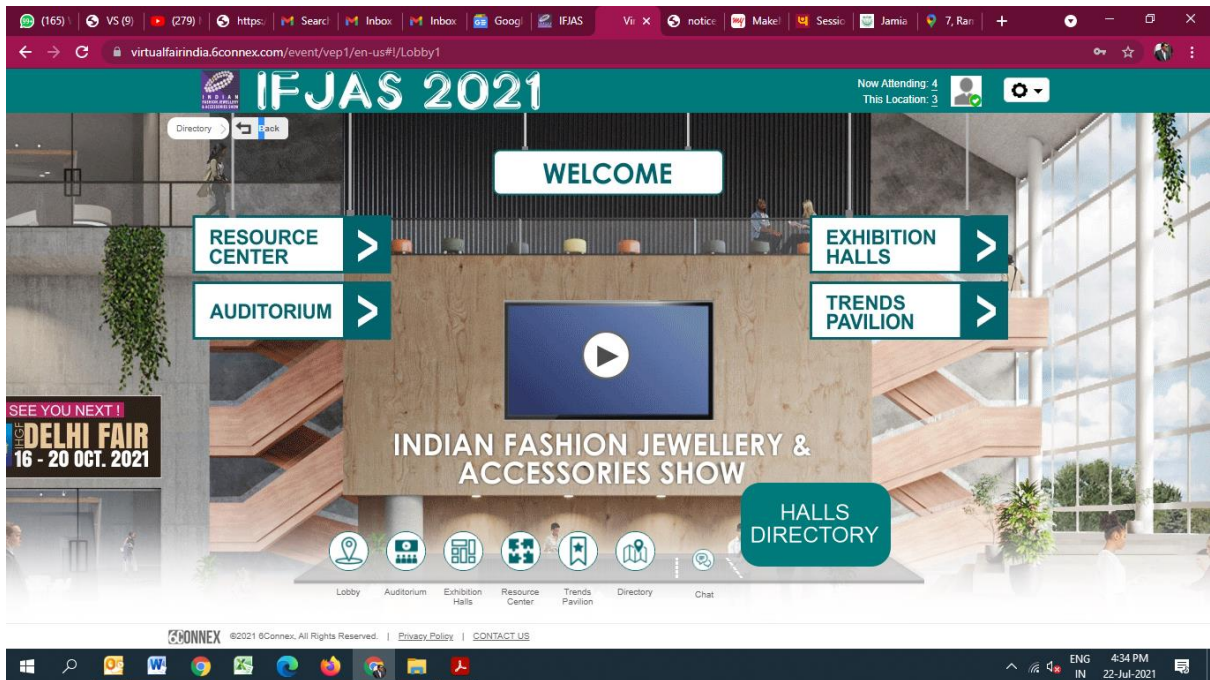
(165) | VS (9) | (279) | https: | Search | Inbox | Inbox | Googl | IFJAS | Vir × | notice | Makel | Sessio | Jamia | 7, Ran | +

virtualfairindia.6connex.com/event/vep1/en-us#!/Lobby1

INDIAN FASHION JEWELLERY & ACCESSORIES SHOW

IFJAS 2021

Now Attending: 4
This Location: 3

Directory
Back

WELCOME

RESOURCE CENTER

AUDITORIUM

EXHIBITION HALLS

TRENDS PAVILION

SEE YOU NEXT !
IHGF DELHI FAIR
16 - 20 OCT. 2021

INDIAN FASHION JEWELLERY & ACCESSORIES SHOW

HALLS DIRECTORY

Lobby
Auditorium
Exhibition Halls
Resource Center
Trends Pavilion
Directory
Chat

6CONNEX ©2021 6Connex, All Rights Reserved. | Privacy Policy | CONTACT US

ENG IN
4:34 PM
22-Jul-2021